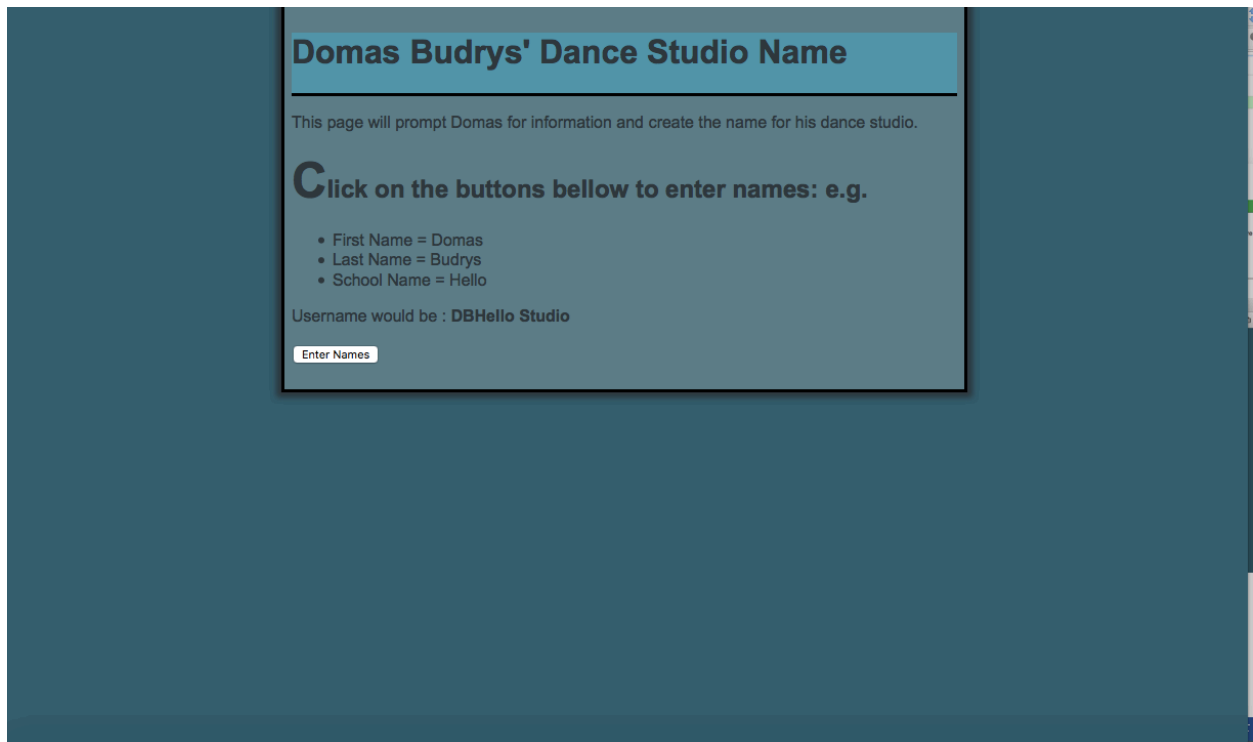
Domas Budrys' Dance Studio Name

This page will prompt Domas for information and create the name for his dance studio.

Click on the buttons bellow to enter names: e.g.

- First Name = Domas
- Last Name = Budrys
- School Name = Hello

Username would be : **DBHello Studio**

Enter Names